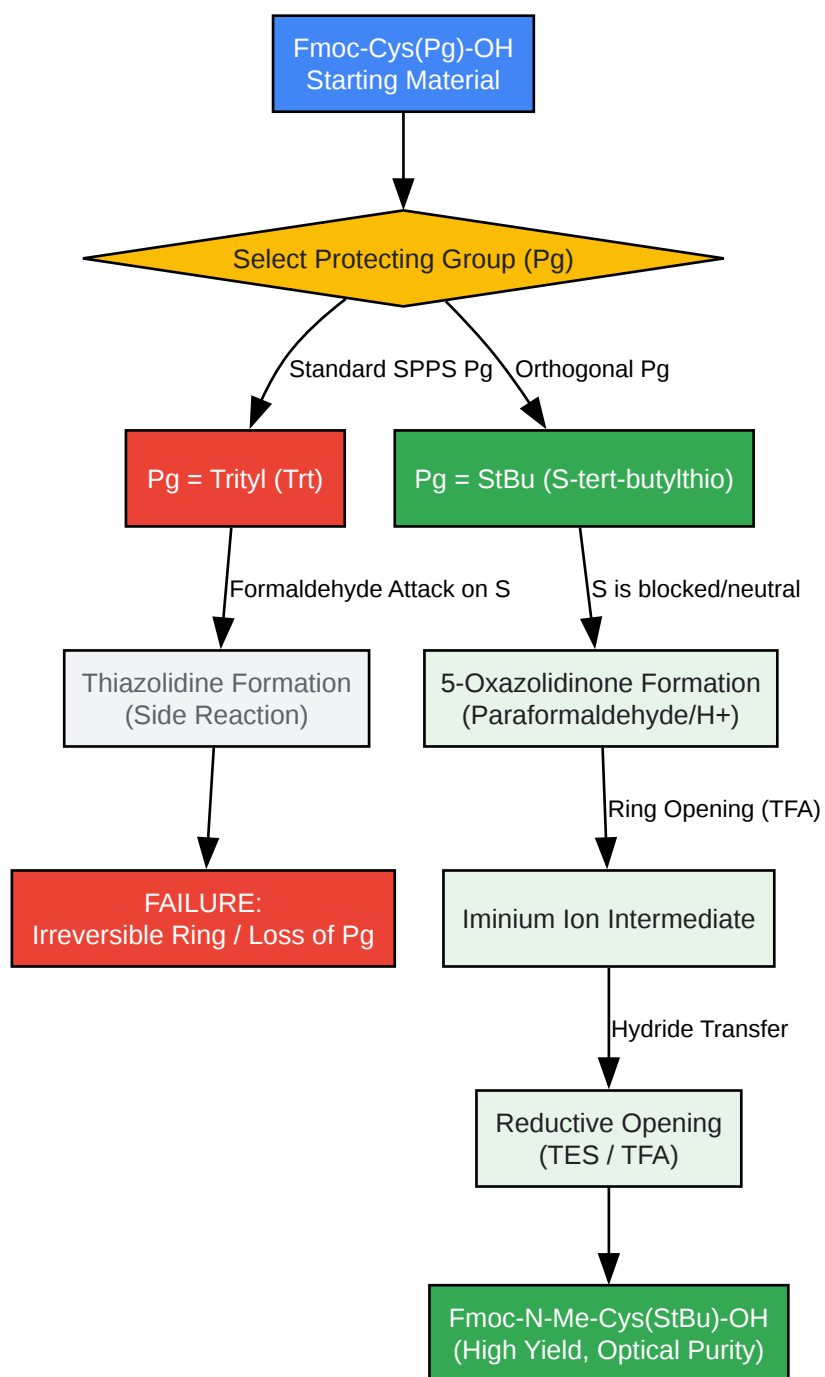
Fmoc-Cys(Pg)-OH
Starting Material

Select Protecting Group (Pg)

Standard SPPS Pg

Orthogonal Pg

Pg = Trityl (Trt)

Pg = StBu (S-tert-butylthio)

Formaldehyde Attack on S

S is blocked/neutral

Thiazolidine Formation
(Side Reaction)

5-Oxazolidinone Formation
(Paraformaldehyde/H+)

FAILURE:
Irreversible Ring / Loss of Pg

Ring Opening (TFA)

Iminium Ion Intermediate

Hydride Transfer

Reductive Opening
(TES / TFA)

Fmoc-N-Me-Cys(StBu)-OH
(High Yield, Optical Purity)